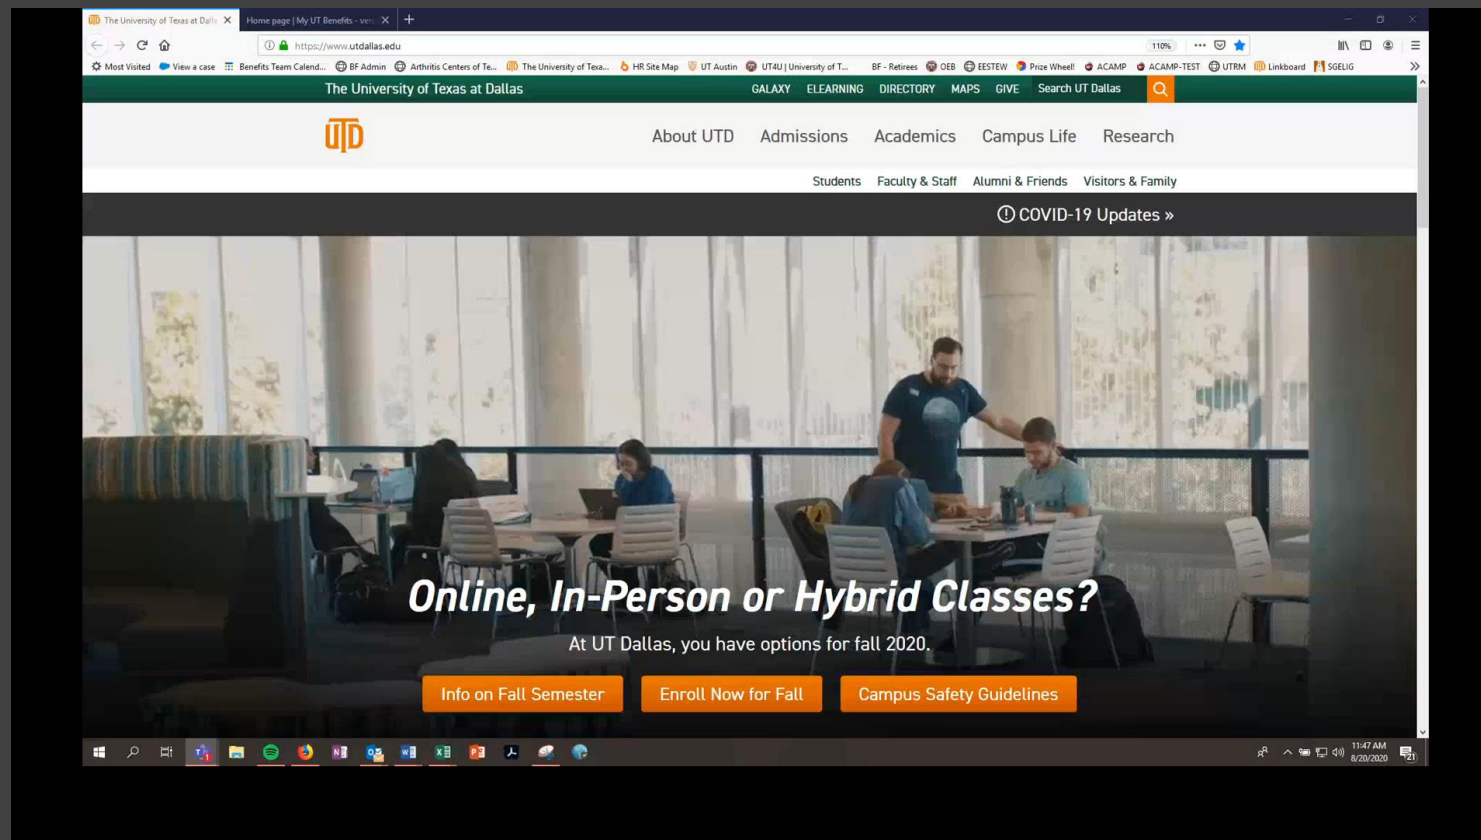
The University of Texas at Dalla | Home page | My UT Benefits - ven

https://www.utdallas.edu 110%

Most Visited | View a case | Benefits Team Calend... | BF Admin | Arthritis Centers of Te... | The University of Texa... | HR Site Map | UT Austin | UT4U | University of T... | BF - Retirees | OEB | EESTEW | Prize Wheel! | ACAMP | ACAMP-TEST | UTRM | Linkboard | SGELIG

The University of Texas at Dallas GALAXY ELEARNING DIRECTORY MAPS GIVE Search UT Dallas

UTD

About UTD Admissions Academics Campus Life Research

Students Faculty & Staff Alumni & Friends Visitors & Family

COVID-19 Updates »

Online, In-Person or Hybrid Classes?

At UT Dallas, you have options for fall 2020.

Info on Fall Semester Enroll Now for Fall Campus Safety Guidelines

11:47 AM 8/20/2020